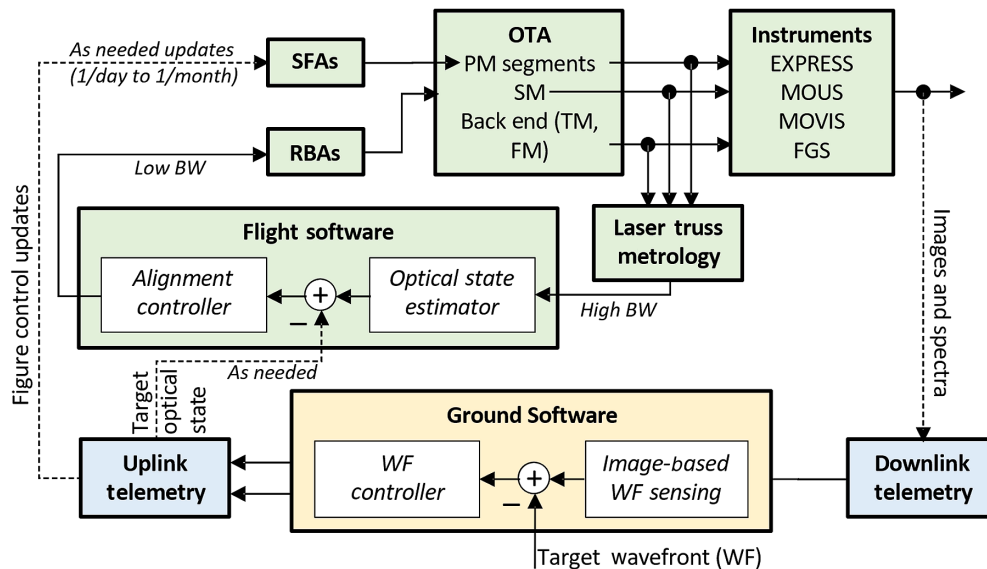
As needed updates (1/day to 1/month)

SFAs

OTA
PM segments
SM
Back end (TM, FM)

Instruments
EXPRESS
MOUS
MOVIS
FGS

Low BW

RBAs

Figure control updates

Flight software

Alignment controller

+

−

Optical state estimator

Laser truss metrology

High BW

Images and spectra

As needed

Target optical state

Ground Software

Uplink telemetry

WF controller

+

−

Image-based WF sensing

Downlink telemetry

Target wavefront (WF)